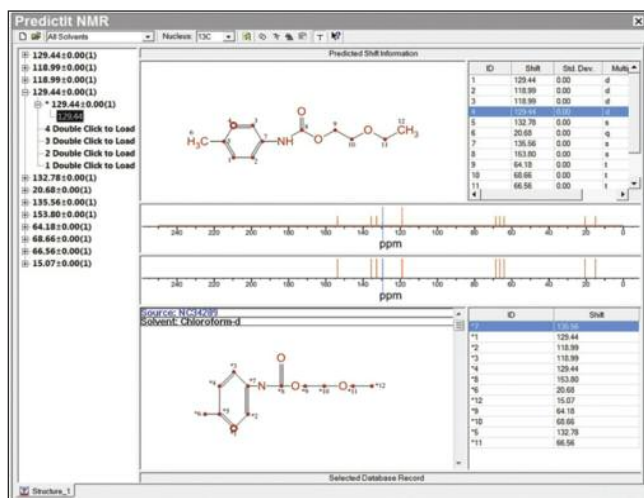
Predictit NMR

All Solvents Nucleus: 13C

129.44±0.00(1)
118.99±0.00(1)
118.99±0.00(1)
129.44±0.00(1)
* 129.44±0.00(1)
129.44
4 Double Click to Load
3 Double Click to Load
2 Double Click to Load
1 Double Click to Load
132.78±0.00(1)
20.68±0.00(1)
135.56±0.00(1)
153.80±0.00(1)
64.18±0.00(1)
68.66±0.00(1)
66.56±0.00(1)
15.07±0.00(1)

Predicted Shift Information

$H_3C$ NH O O $CH_3$

| ID | Shift | Std. Dev. | Multi |
|---|---|---|---|
| 1 | 129.44 | 0.00 | d |
| 2 | 118.99 | 0.00 | d |
| 3 | 118.99 | 0.00 | d |
| 4 | 129.44 | 0.00 | d |
| 5 | 132.78 | 0.00 | s |
| 6 | 20.68 | 0.00 | q |
| 7 | 135.56 | 0.00 | s |
| 8 | 153.80 | 0.00 | s |
| 9 | 64.18 | 0.00 | t |
| 10 | 68.66 | 0.00 | t |
| 11 | 66.56 | 0.00 | t |

240 220 200 180 160 140 120 100 80 60 40 20 0
ppm

240 220 200 180 160 140 120 100 80 60 40 20 0
ppm

Source: NC34289
Solvent: Chloroform-d

| ID | Shift |
|---|---|
| *7 | 135.56 |
| *1 | 129.44 |
| *2 | 118.99 |
| *3 | 118.99 |
| *4 | 129.44 |
| *8 | 153.80 |
| *6 | 20.68 |
| *12 | 15.07 |
| *9 | 64.18 |
| *10 | 68.66 |
| *5 | 132.78 |
| *11 | 66.56 |

Selected Database Record

Structure_1